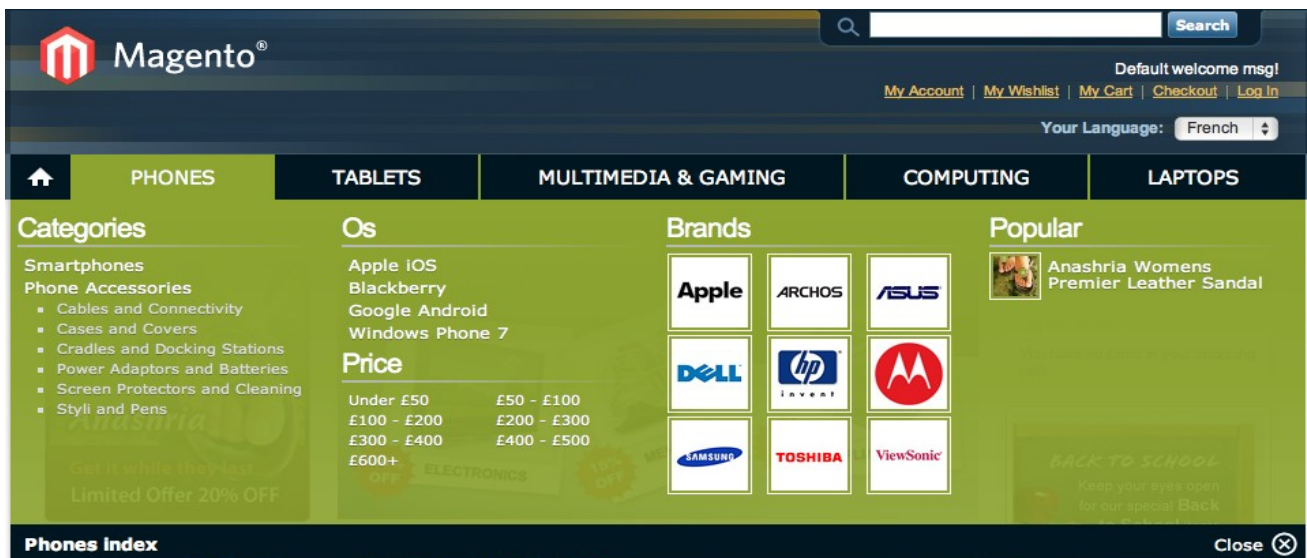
Magento®

Search

Default welcome msg!

My Account | My Wishlist | My Cart | Checkout | Log In

Your Language: French

PHONES | TABLETS | MULTIMEDIA & GAMING | COMPUTING | LAPTOPS

Categories

Smartphones
Phone Accessories
- Cables and Connectivity
- Cases and Covers
- Cradles and Docking Stations
- Power Adaptors and Batteries
- Screen Protectors and Cleaning
- Styli and Pens

Os

Apple iOS
Blackberry
Google Android
Windows Phone 7

Price

Under £50
£50 - £100
£100 - £200
£200 - £300
£300 - £400
£400 - £500
£600+

Brands

Apple
ARCHOS
ASUS
DELL
hp invent
SAMSUNG
TOSHIBA
ViewSonic

Popular

Anashria Womens Premier Leather Sandal

Phones index

Close ⊗